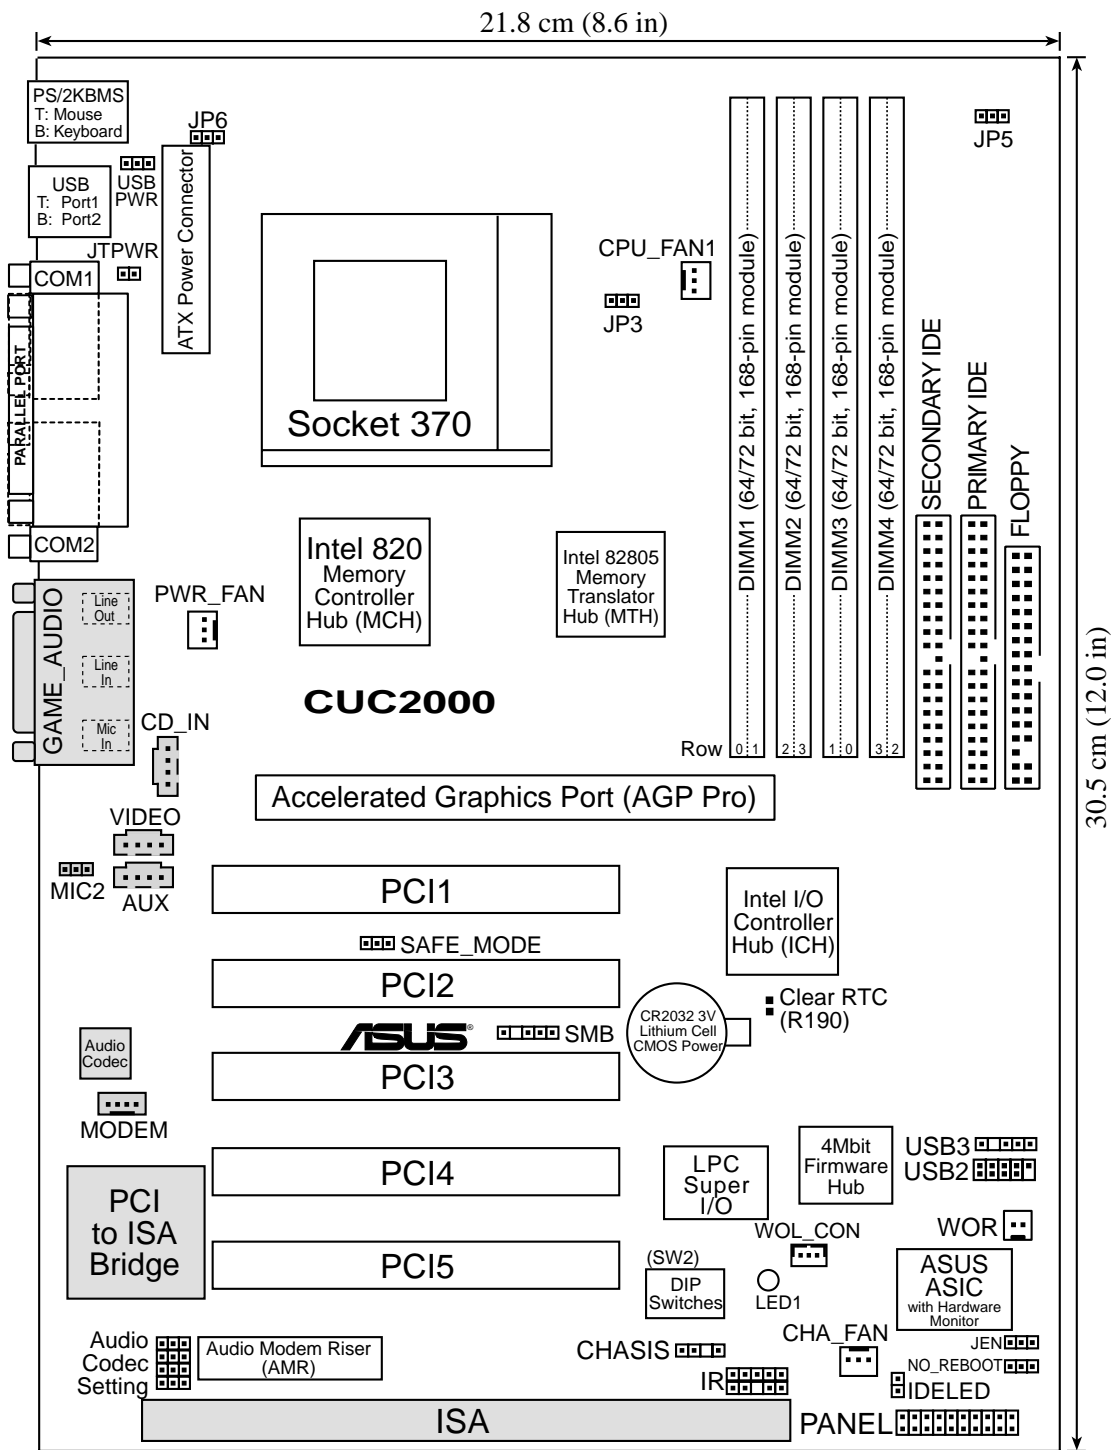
21.8 cm (8.6 in)

PS/2KBMS
T: Mouse
B: Keyboard

JP6

USB
T: Port1
B: Port2

USB PWR

ATX Power Connector

JTPWR

COM1

PARALLEL PORT

COM2

Socket 370

CPU_FAN1

JP3

JP5

DIMM1 (64/72 bit, 168-pin module)
DIMM2 (64/72 bit, 168-pin module)
DIMM3 (64/72 bit, 168-pin module)
DIMM4 (64/72 bit, 168-pin module)

SECONDARY IDE
PRIMARY IDE
FLOPPY

Intel 820 Memory Controller Hub (MCH)

Intel 82805 Memory Translator Hub (MTH)

GAME_AUDIO
Line Out
Line In
Mic In

PWR_FAN

CUC2000

CD_IN

Row 0 1 2 3 1 0 3 2

30.5 cm (12.0 in)

Accelerated Graphics Port (AGP Pro)

VIDEO

MIC2

AUX

PCI1

Intel I/O Controller Hub (ICH)

SAFE_MODE

PCI2

CR2032 3V Lithium Cell CMOS Power

Clear RTC (R190)

Audio Codec

ASUS®

SMB

PCI3

MODEM

PCI4

PCI to ISA Bridge

LPC Super I/O

4Mbit Firmware Hub

USB3
USB2

WOR

WOL_CON

PCI5

(SW2)
DIP Switches

LED1

ASUS ASIC with Hardware Monitor

Audio Codec Setting

Audio Modem Riser (AMR)

CHASIS

CHA_FAN

JEN

NO_REBOOT

IR

IDELED

ISA

PANEL